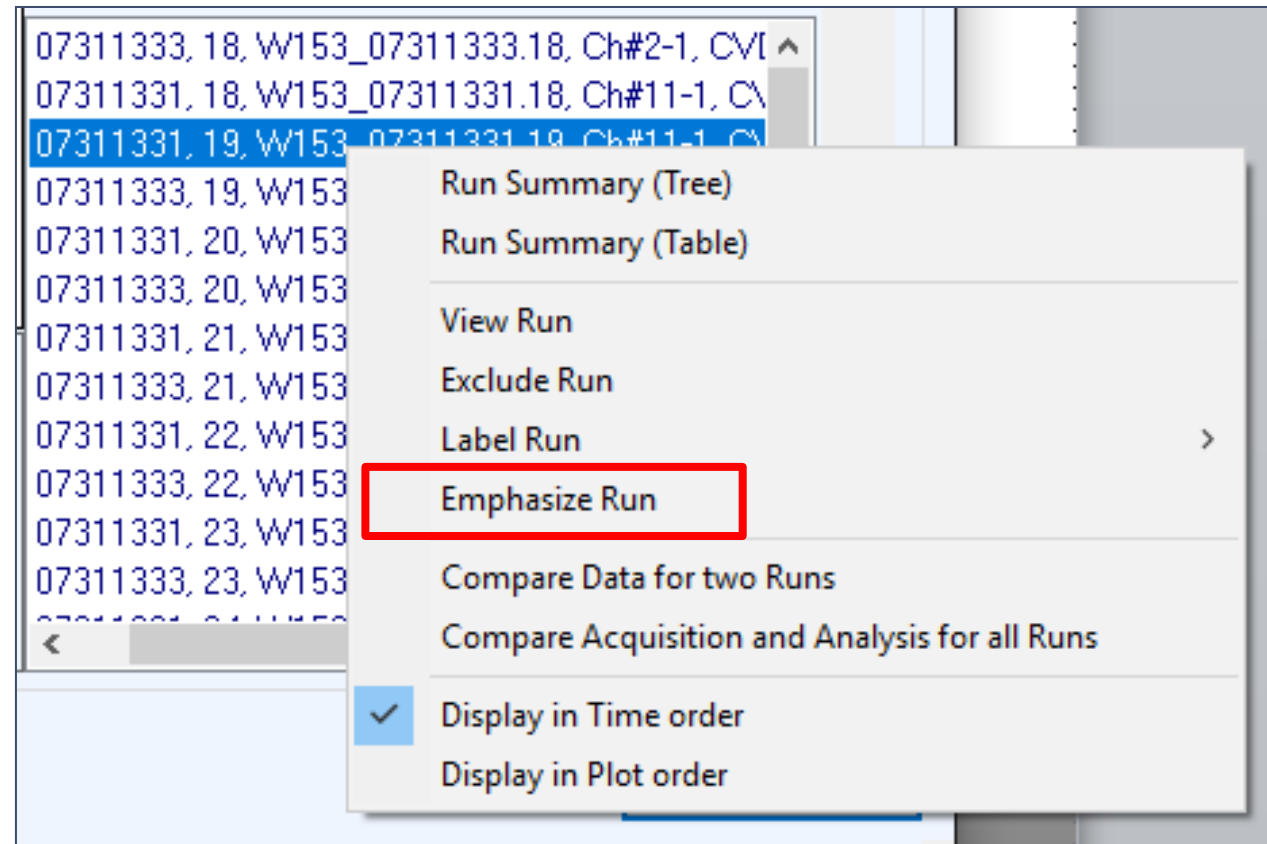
07311333, 18, W153_07311333.18, Ch#2-1, CVI
07311331, 18, W153_07311331.18, Ch#11-1, C\
07311331, 19, W153_07311331.19, Ch#11-1, C\
07311333, 19, W153
07311331, 20, W153
07311333, 20, W153
07311331, 21, W153
07311333, 21, W153
07311331, 22, W153
07311333, 22, W153
07311331, 23, W153
07311333, 23, W153

Run Summary (Tree)
Run Summary (Table)

View Run
Exclude Run
Label Run
Emphasize Run

Compare Data for two Runs
Compare Acquisition and Analysis for all Runs

Display in Time order
Display in Plot order